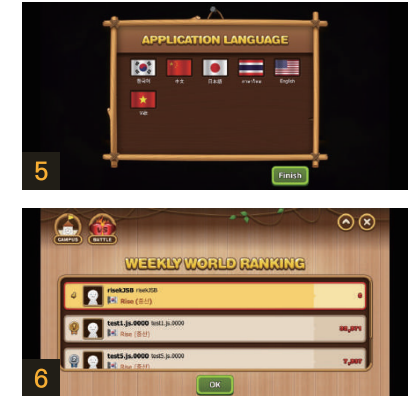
APPLICATION LANGUAGE

한국어
中文
日本語
ภาษาไทย
English
Việt

Finish

5

CAMPUS
VS
BATTLE

WEEKLY WORLD RANKING

riseKJSB riseKJSB
Rice (중산)
0

test1.js.0000 test1.js.0000
Rice (중산)
55,271

test5.js.0000 test5.js.0000
Rice (중산)
7,007

OK

6